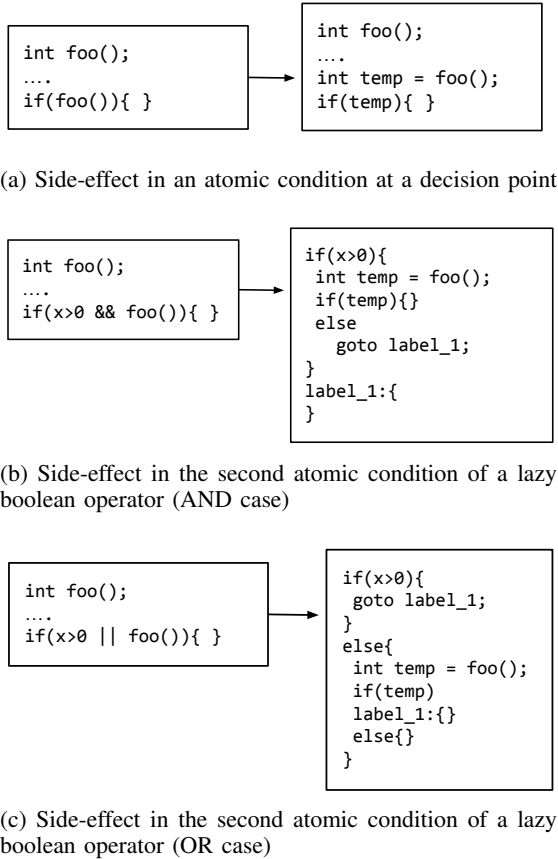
int foo();
....
if(foo()){ }

int foo();
....
int temp = foo();
if(temp){ }

(a) Side-effect in an atomic condition at a decision point

int foo();
....
if(x>0 && foo()){ }

if(x>0){
 int temp = foo();
 if(temp){}
 else
   goto label_1;
}
label_1:{
}

(b) Side-effect in the second atomic condition of a lazy boolean operator (AND case)

int foo();
....
if(x>0 || foo()){ }

if(x>0){
 goto label_1;
}
else{
 int temp = foo();
 if(temp)
 label_1:{}
 else{}
}

(c) Side-effect in the second atomic condition of a lazy boolean operator (OR case)